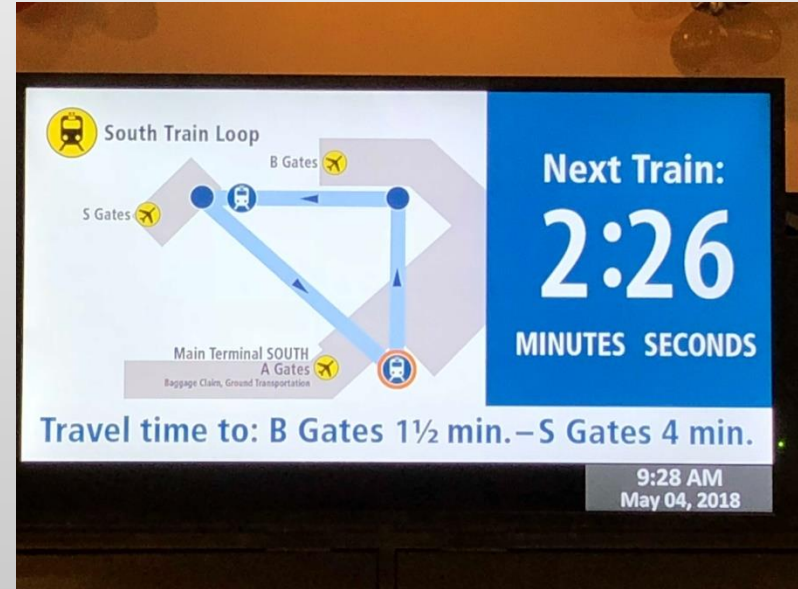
South Train Loop

B Gates

S Gates

Main Terminal SOUTH
A Gates
Baggage Claim, Ground Transportation

Next Train:

2:26

MINUTES SECONDS

Travel time to: B Gates 1½ min. – S Gates 4 min.

9:28 AM
May 04, 2018